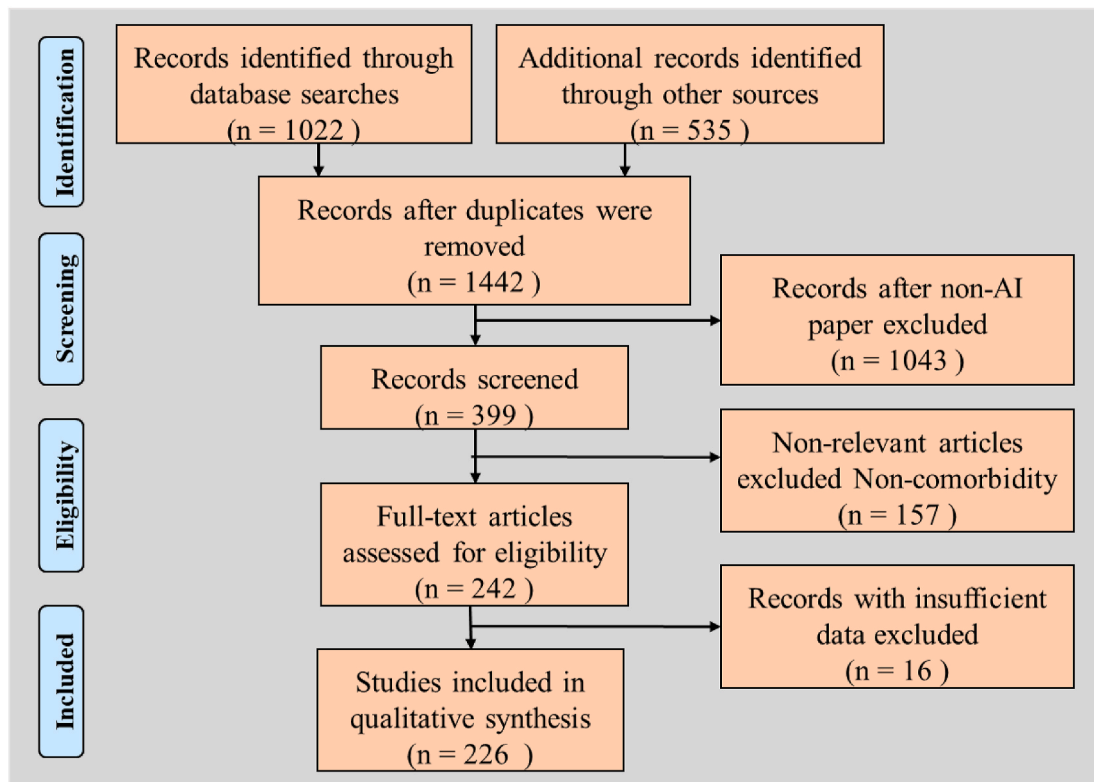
Identification

Records identified through database searches (n = 1022 )

Additional records identified through other sources (n = 535 )

Screening

Records after duplicates were removed (n = 1442 )

Records after non-AI paper excluded (n = 1043 )

Records screened (n = 399 )

Eligibility

Non-relevant articles excluded Non-comorbidity (n = 157 )

Full-text articles assessed for eligibility (n = 242 )

Included

Records with insufficient data excluded (n = 16 )

Studies included in qualitative synthesis (n = 226 )